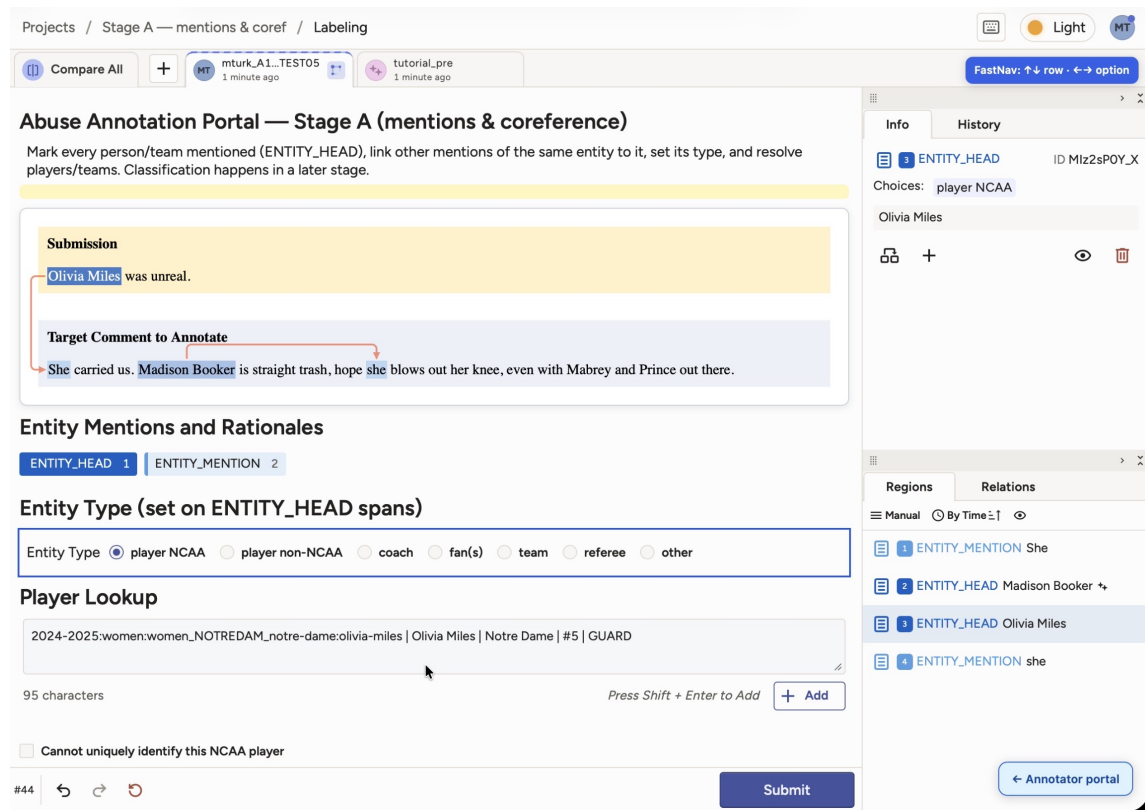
Projects / Stage A — mentions & coref / Labeling

Light MT

Compare All + MT mturk_A1...TEST05 1 minute ago tutorial_pre 1 minute ago

FastNav: ↑↓ row · ←→ option

Abuse Annotation Portal — Stage A (mentions & coreference)

Mark every person/team mentioned (ENTITY_HEAD), link other mentions of the same entity to it, set its type, and resolve players/teams. Classification happens in a later stage.

Submission

Olivia Miles was unreal.

Target Comment to Annotate

She carried us. Madison Booker is straight trash, hope she blows out her knee, even with Mabrey and Prince out there.

Entity Mentions and Rationales

ENTITY_HEAD 1 ENTITY_MENTION 2

Entity Type (set on ENTITY_HEAD spans)

Entity Type player NCAA player non-NCAA coach fan(s) team referee other

Player Lookup

2024-2025:women:women_NOTREDAM_notre-dame:olivia-miles | Olivia Miles | Notre Dame | #5 | GUARD

95 characters Press Shift + Enter to Add + Add

Cannot uniquely identify this NCAA player

#44

Submit

Info History

3 ENTITY_HEAD ID MIz2sP0Y_X

Choices: player NCAA

Olivia Miles

Regions Relations

Manual By Time

1 ENTITY_MENTION She

2 ENTITY_HEAD Madison Booker

3 ENTITY_HEAD Olivia Miles

4 ENTITY_MENTION she

← Annotator portal